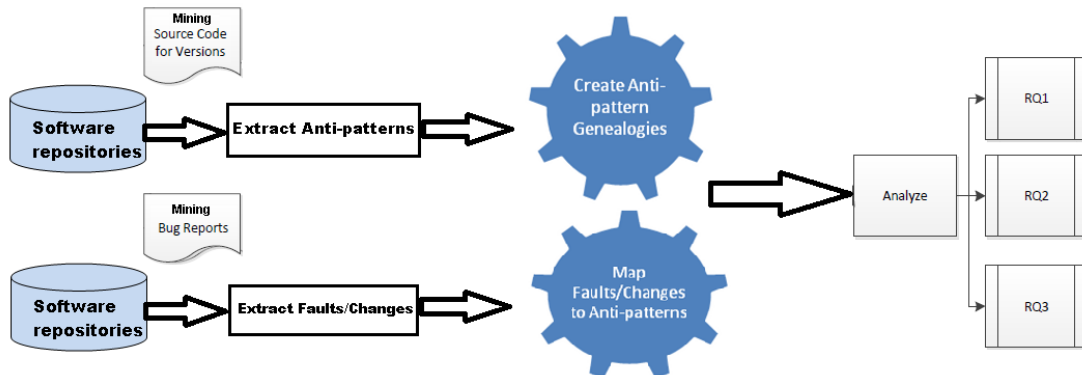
Mining
Source Code for Versions

Software repositories

Extract Anti-patterns

Create Anti-pattern Genealogies

Mining
Bug Reports

Software repositories

Extract Faults/Changes

Map Faults/Changes to Anti-patterns

Analyze

RQ1

RQ2

RQ3